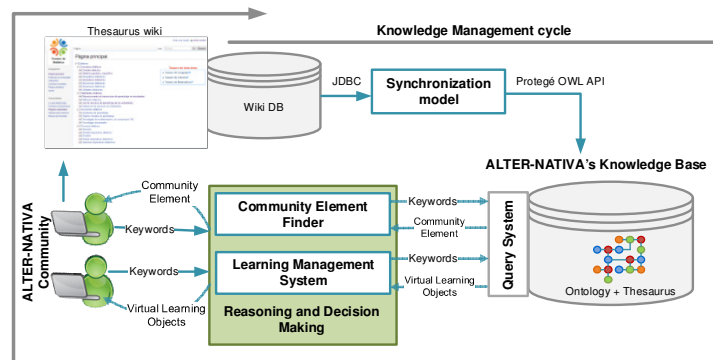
Thesaurus wiki

Página principal

Knowledge Management cycle

Wiki DB

JDBC

Synchronization model

Protegé OWL API

ALTER-NATIVA's Knowledge Base

ALTER-NATIVA Community

Community Element

Keywords

Keywords

Virtual Learning Objects

Community Element Finder

Learning Management System

Reasoning and Decision Making

Keywords

Community Element

Keywords

Virtual Learning Objects

Query System

Ontology + Thesaurus